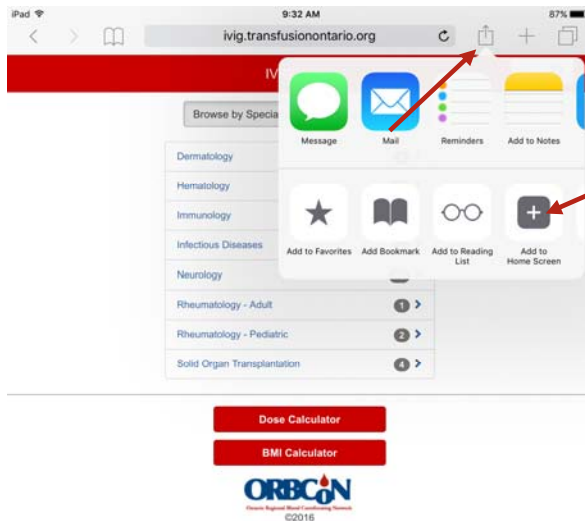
iPad
9:32 AM
87%
ivig.transfusionontario.org

IV

Browse by Specia

Dermatology
Hematology
Immunology
Infectious Diseases
Neurology
Rheumatology - Adult 1
Rheumatology - Pediatric 2
Solid Organ Transplantation 4

Message
Mail
Reminders
Add to Notes

Add to Favorites
Add Bookmark
Add to Reading List
Add to Home Screen

Dose Calculator
BMI Calculator

ORBCON
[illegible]
©2016